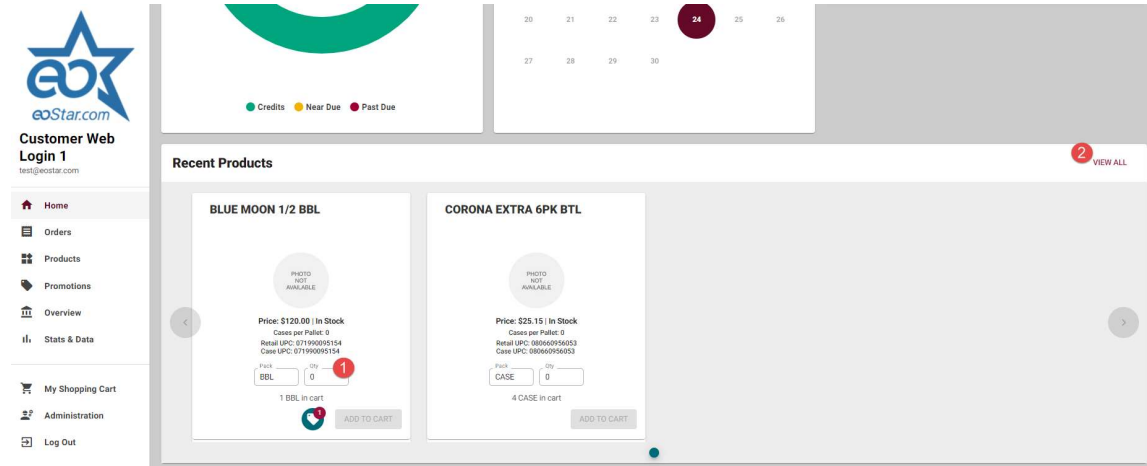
eoStar.com

Customer Web Login 1
test@eostar.com

Home
Orders
Products
Promotions
Overview
Stats & Data

My Shopping Cart
Administration
Log Out

Credits Near Due Past Due

| 20 | 21 | 22 | 23 | 24 | 25 | 26 |
|---|---|---|---|---|---|---|
| 27 | 28 | 29 | 30 | | | |

Recent Products

2 VIEW ALL

BLUE MOON 1/2 BBL

PHOTO NOT AVAILABLE

Price: $120.00 | In Stock
Cases per Pallet: 0
Retail UPC: 071990095154
Case UPC: 071990095154

Pack BBL
Qty 0
1

1 BBL in cart

1
ADD TO CART

CORONA EXTRA 6PK BTL

PHOTO NOT AVAILABLE

Price: $25.15 | In Stock
Cases per Pallet: 0
Retail UPC: 080660956053
Case UPC: 080660956053

Pack CASE
Qty 0

4 CASE in cart

ADD TO CART